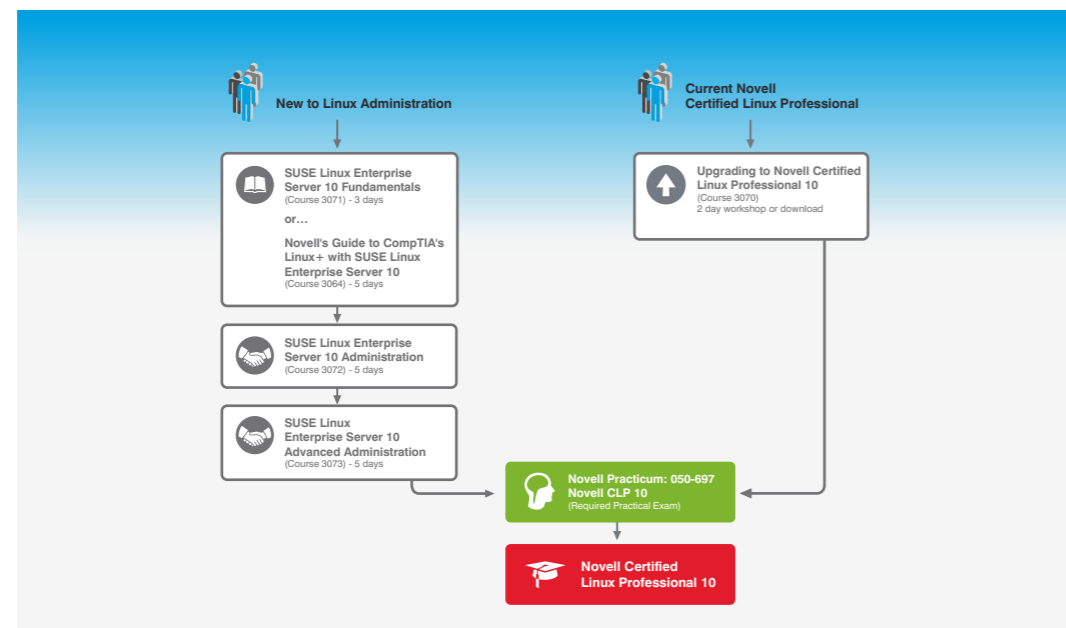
New to Linux Administration

SUSE Linux Enterprise Server 10 Fundamentals
(Course 3071) - 3 days

or...

Novell's Guide to CompTIA's Linux+ with SUSE Linux Enterprise Server 10
(Course 3064) - 5 days

SUSE Linux Enterprise Server 10 Administration
(Course 3072) - 5 days

SUSE Linux Enterprise Server 10 Advanced Administration
(Course 3073) - 5 days

Current Novell Certified Linux Professional

Upgrading to Novell Certified Linux Professional 10
(Course 3070)
2 day workshop or download

Novell Practicum: 050-697
Novell CLP 10
(Required Practical Exam)

Novell Certified Linux Professional 10